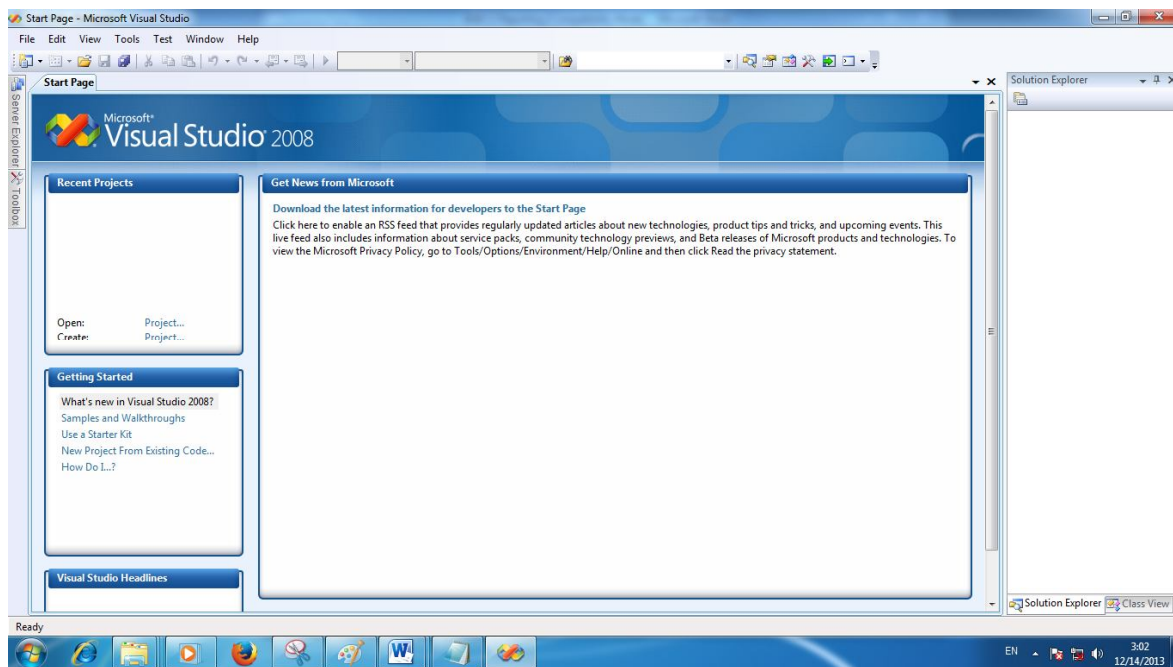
Start Page - Microsoft Visual Studio

File Edit View Tools Test Window Help

Server Explorer Toolbox

Start Page

Solution Explorer

Microsoft®
Visual Studio 2008

Recent Projects

Open: Project...
Create: Project...

Getting Started

What's new in Visual Studio 2008?
Samples and Walkthroughs
Use a Starter Kit
New Project From Existing Code...
How Do I...?

Visual Studio Headlines

Get News from Microsoft

Download the latest information for developers to the Start Page

Click here to enable an RSS feed that provides regularly updated articles about new technologies, product tips and tricks, and upcoming events. This live feed also includes information about service packs, community technology previews, and Beta releases of Microsoft products and technologies. To view the Microsoft Privacy Policy, go to Tools/Options/Environment/Help/Online and then click Read the privacy statement.

Solution Explorer Class View

Ready

EN 3:02 12/14/2013